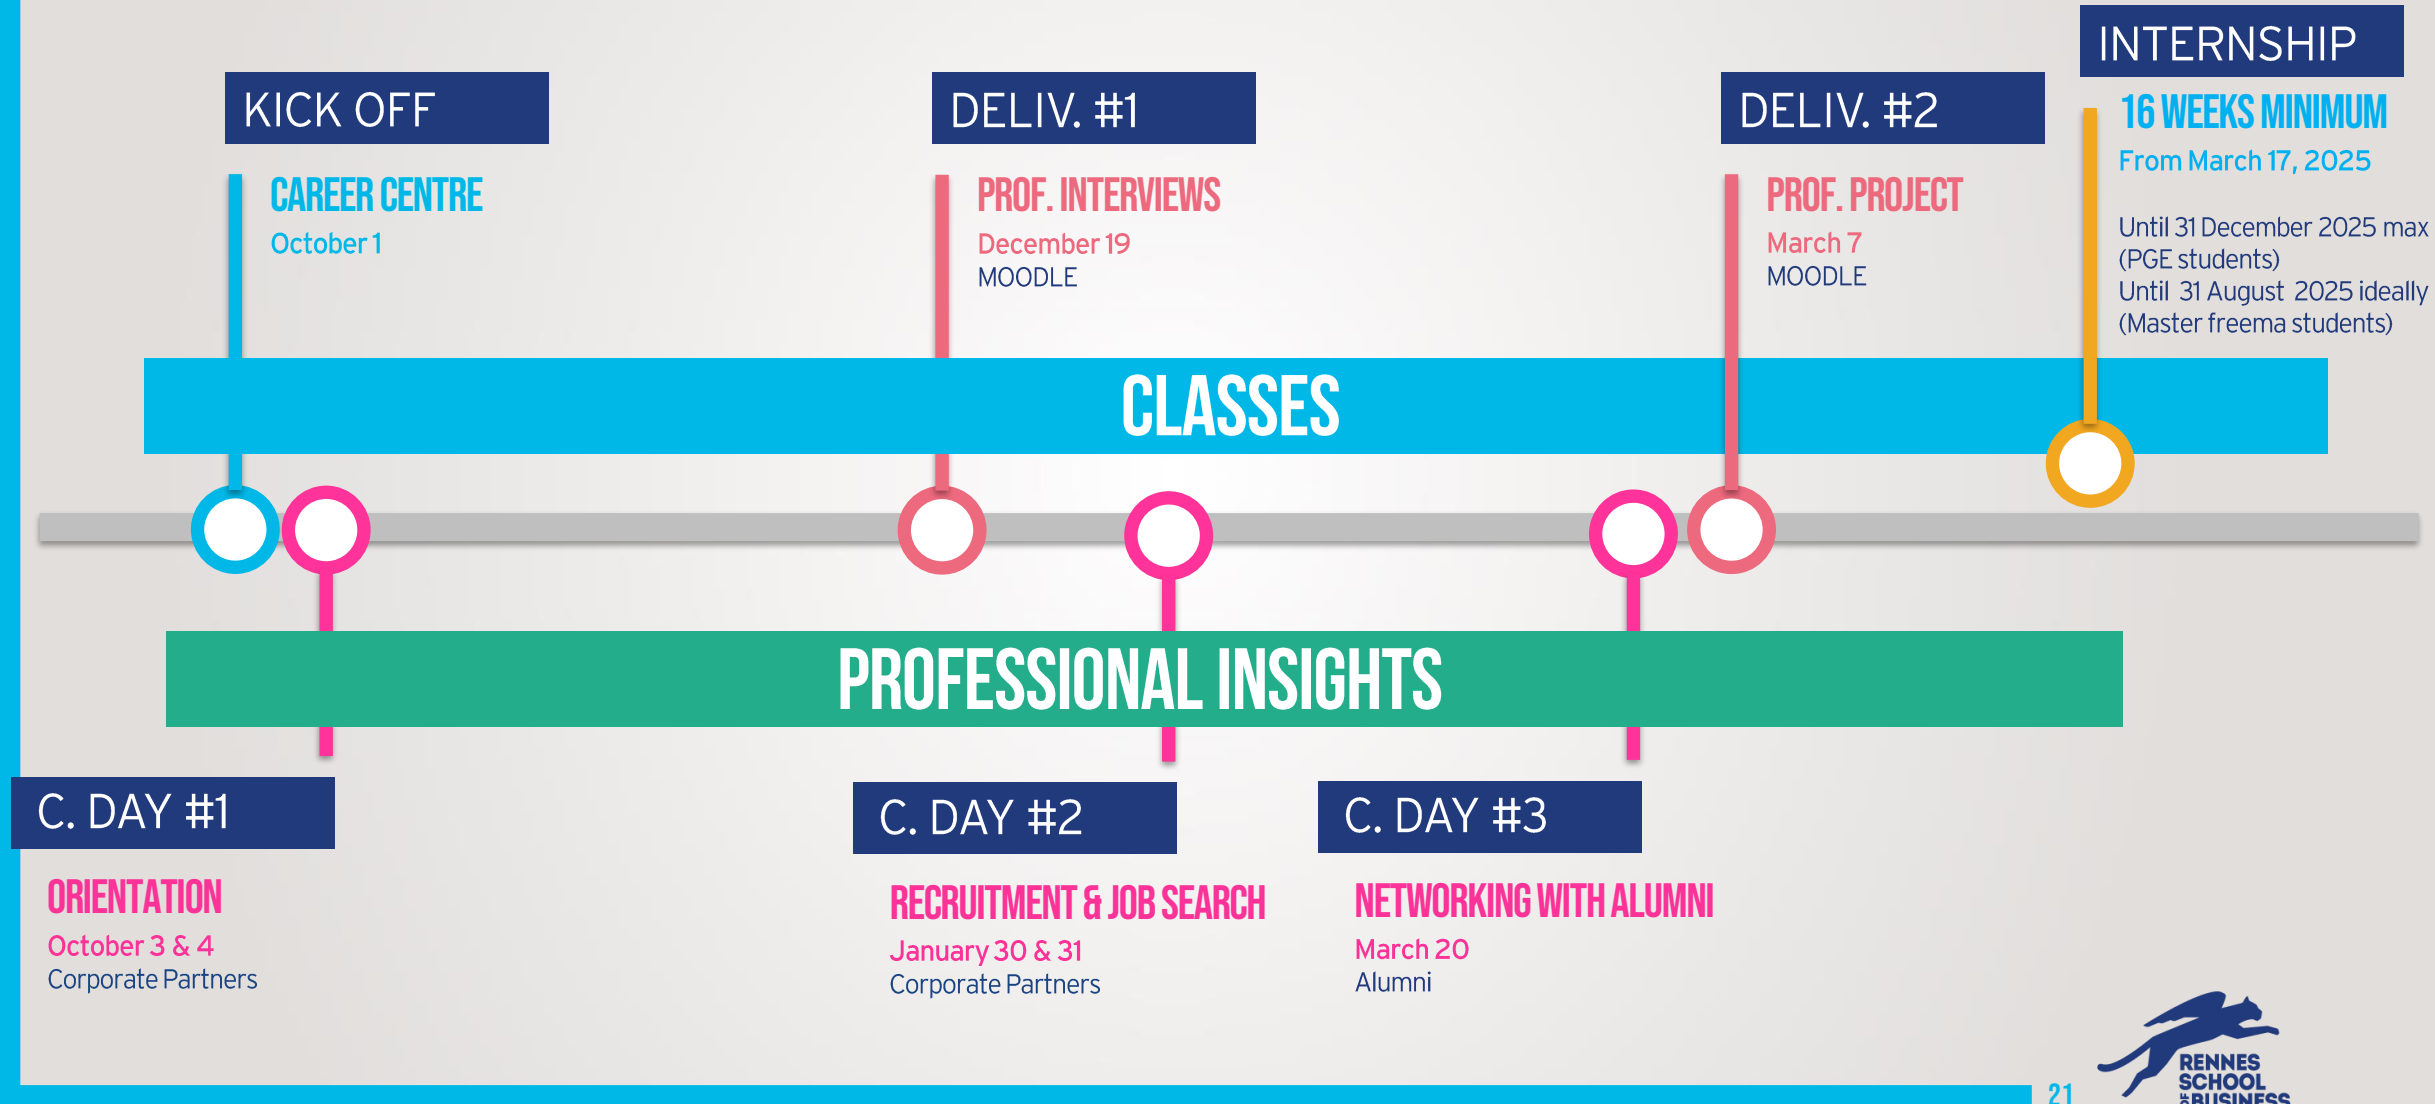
KICK OFF

CAREER CENTRE
October 1

DELIV. #1

PROF. INTERVIEWS
December 19
MOODLE

DELIV. #2

PROF. PROJECT
March 7
MOODLE

INTERNSHIP

16 WEEKS MINIMUM
From March 17, 2025

Until 31 December 2025 max (PGE students)
Until 31 August 2025 ideally (Master freema students)

CLASSES

PROFESSIONAL INSIGHTS

C. DAY #1

ORIENTATION
October 3 & 4
Corporate Partners

C. DAY #2

RECRUITMENT & JOB SEARCH
January 30 & 31
Corporate Partners

C. DAY #3

NETWORKING WITH ALUMNI
March 20
Alumni

21

RENNES SCHOOL OF BUSINESS